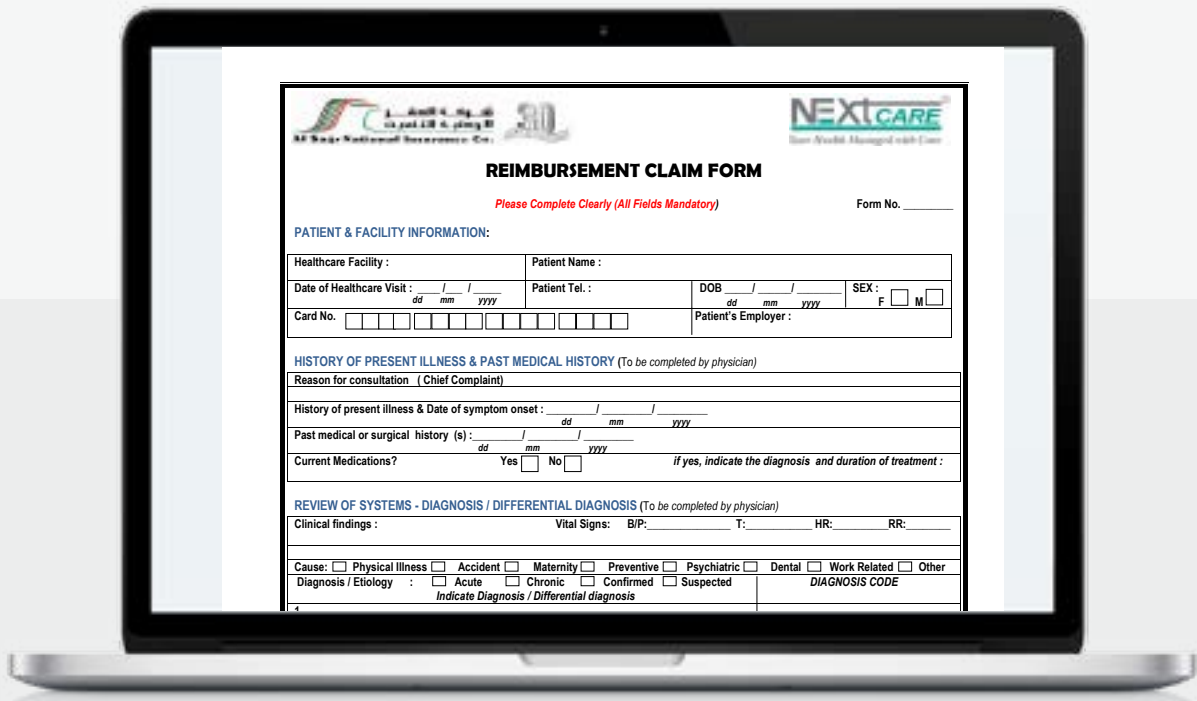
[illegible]
Al Sagr National Insurance Co.

NEXtCARE
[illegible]

REIMBURSEMENT CLAIM FORM

Please Complete Clearly (All Fields Mandatory)

Form No. ________

PATIENT & FACILITY INFORMATION:

| Healthcare Facility : | Patient Name : | | |
|---|---|---|---|
| Date of Healthcare Visit : ____/___ /_____ dd mm yyyy | Patient Tel. : | DOB _____/_____/_______ dd mm yyyy | SEX : F ☐ M ☐ |
| Card No. ☐☐☐☐ ☐☐☐☐ ☐☐☐☐ ☐☐☐☐ | | Patient's Employer : | |

HISTORY OF PRESENT ILLNESS & PAST MEDICAL HISTORY (To be completed by physician)

Reason for consultation ( Chief Complaint)

History of present illness & Date of symptom onset : ________/ ________/ ________ dd mm yyyy

Past medical or surgical history (s) :________/ ________/ ________ dd mm yyyy

Current Medications? Yes ☐ No ☐ if yes, indicate the diagnosis and duration of treatment :

REVIEW OF SYSTEMS - DIAGNOSIS / DIFFERENTIAL DIAGNOSIS (To be completed by physician)

Clinical findings : Vital Signs: B/P:______________ T:___________ HR:_________RR:_______

Cause: ☐ Physical Illness ☐ Accident ☐ Maternity ☐ Preventive ☐ Psychiatric ☐ Dental ☐ Work Related ☐ Other

| Diagnosis / Etiology : ☐ Acute ☐ Chronic ☐ Confirmed ☐ Suspected Indicate Diagnosis / Differential diagnosis | DIAGNOSIS CODE |
|---|---|
| 1 | |